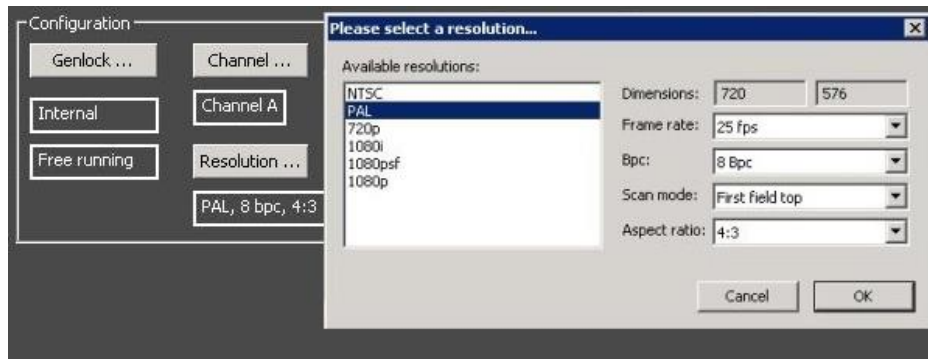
Configuration

Genlock ...

Channel ...

Internal

Channel A

Free running

Resolution ...

PAL, 8 bpc, 4:3

Please select a resolution...

Available resolutions:

NTSC
PAL
720p
1080i
1080psf
1080p

Dimensions: 720 576

Frame rate: 25 fps

Bpc: 8 Bpc

Scan mode: First field top

Aspect ratio: 4:3

Cancel

OK